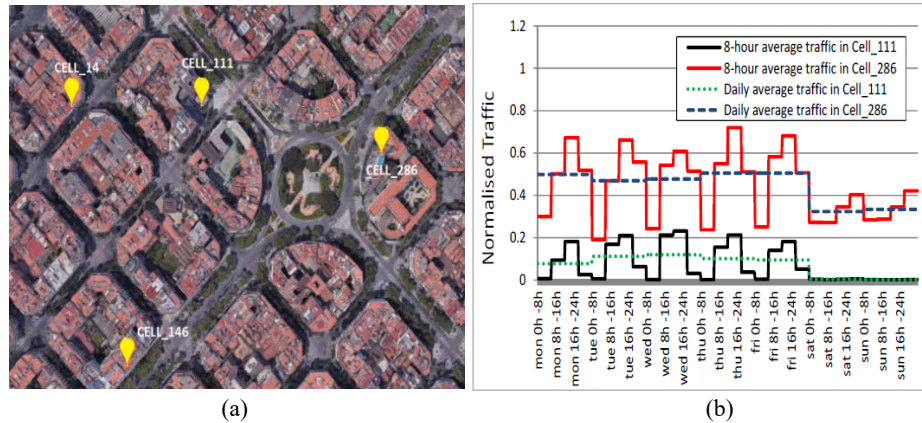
CELL_14
CELL_111
CELL_286
CELL_146

(a)

1.2
1
0.8
0.6
0.4
0.2
0
Normalised Traffic

8-hour average traffic in Cell_111
8-hour average traffic in Cell_286
Daily average traffic in Cell_111
Daily average traffic in Cell_286

mon 0h -8h
mon 8h -16h
mon 16h -24h
tue 0h -8h
tue 8h -16h
tue 16h -24h
wed 0h -8h
wed 8h -16h
wed 16h -24h
thu 0h -8h
thu 8h -16h
thu 16h -24h
fri 0h -8h
fri 8h -16h
fri 16h -24h
sat 0h -8h
sat 8h -16h
sat 16h -24h
sun 0h -8h
sun 8h -16h
sun 16h -24h

(b)